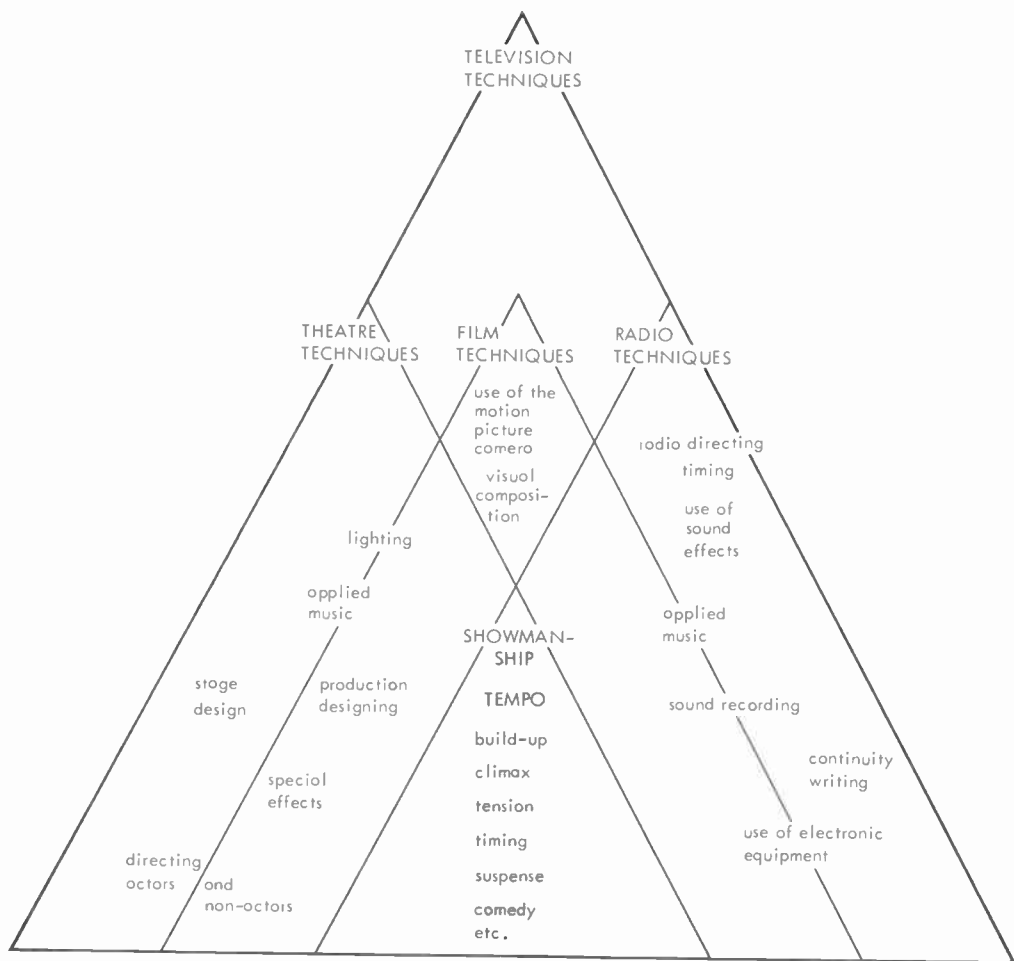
TELEVISION TECHNIQUES

THEATRE TECHNIQUES

FILM TECHNIQUES

RADIO TECHNIQUES

use of the motion picture comero

visuol composition

rodio directing

timing

use of sound effects

lighting

opplied music

opplied music

SHOWMANSHIP

TEMPO

build-up

climax

tension

timing

suspense

comedy

etc.

stoge design

production designing

sound recording

continuity writing

speciol effects

use of electronic equipment

directing octors ond non-octors